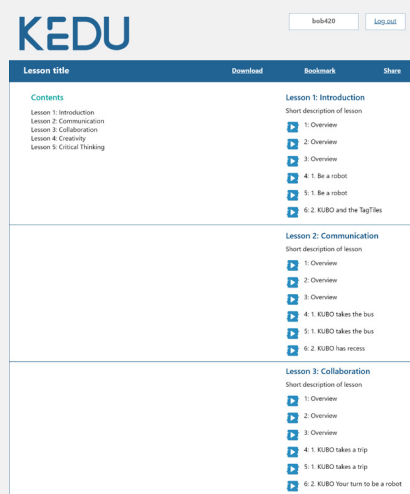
KEDU

bob420

Log out

Lesson title

Download

Bookmark

Share

Contents

Lesson 1: Introduction
Lesson 2: Communication
Lesson 3: Collaboration
Lesson 4: Creativity
Lesson 5: Critical Thinking

Lesson 1: Introduction

Short description of lesson

1: Overview

2: Overview

3: Overview

4: 1. Be a robot

5: 1. Be a robot

6: 2. KUBO and the TagTiles

Lesson 2: Communication

Short description of lesson

1: Overview

2: Overview

3: Overview

4: 1. KUBO takes the bus

5: 1. KUBO takes the bus

6: 2. KUBO has recess

Lesson 3: Collaboration

Short description of lesson

1: Overview

2: Overview

3: Overview

4: 1. KUBO takes a trip

5: 1. KUBO takes a trip

6: 2. KUBO Your turn to be a robot